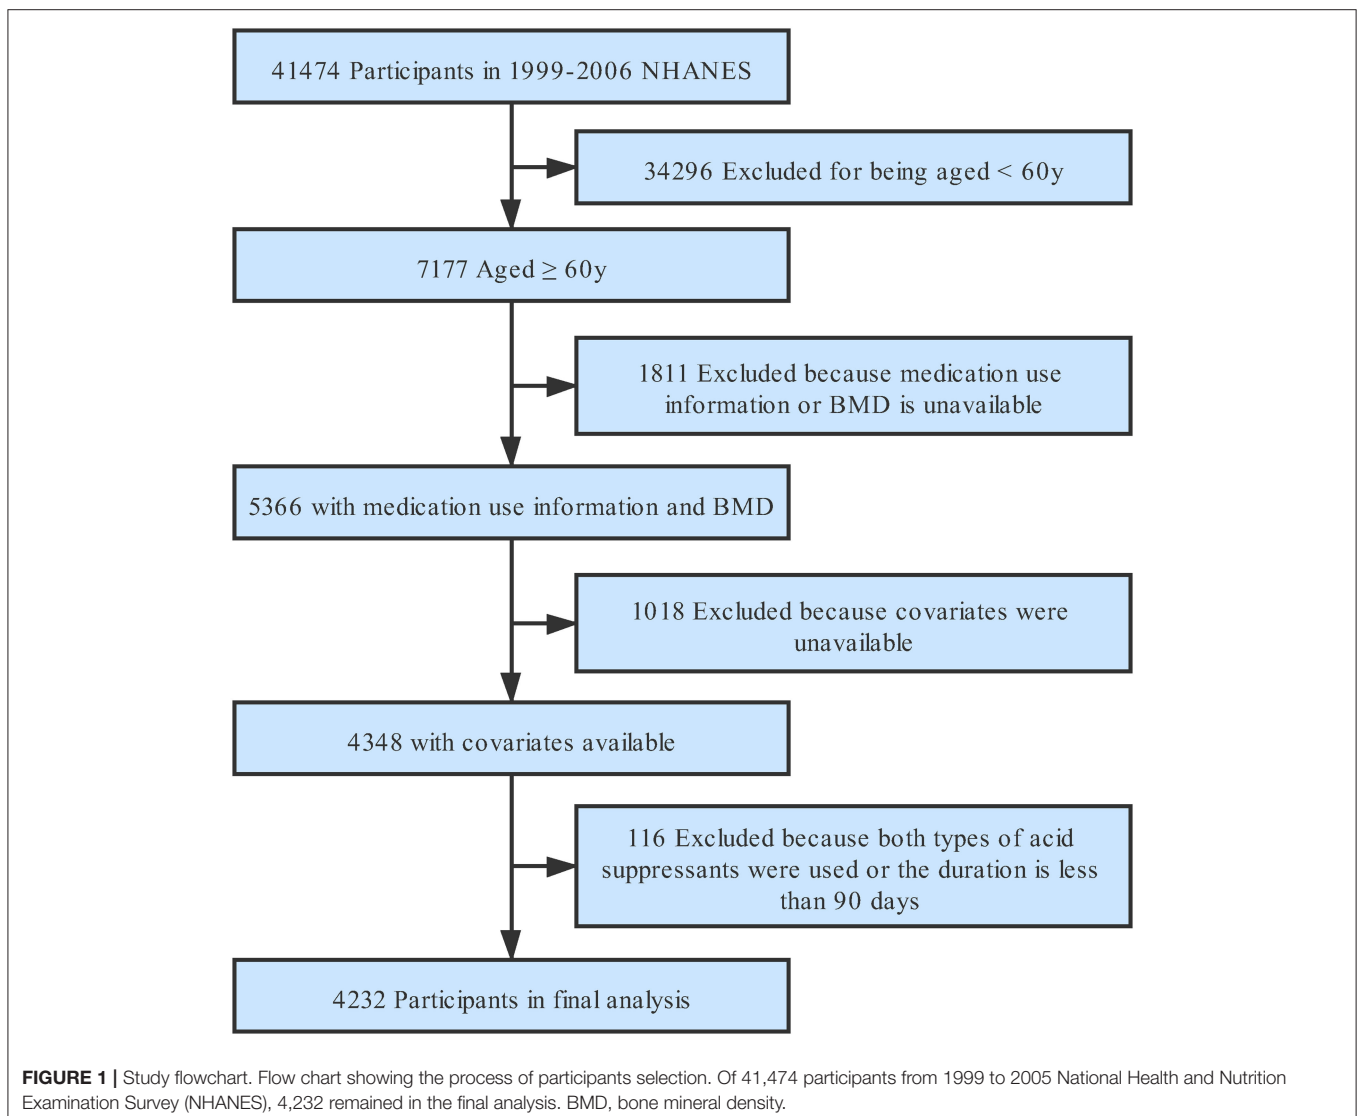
41474 Participants in 1999-2006 NHANES

34296 Excluded for being aged < 60y

7177 Aged $\geq$ 60y

1811 Excluded because medication use information or BMD is unavailable

5366 with medication use information and BMD

1018 Excluded because covariates were unavailable

4348 with covariates available

116 Excluded because both types of acid suppressants were used or the duration is less than 90 days

4232 Participants in final analysis

**FIGURE 1 |** Study flowchart. Flow chart showing the process of participants selection. Of 41,474 participants from 1999 to 2005 National Health and Nutrition Examination Survey (NHANES), 4,232 remained in the final analysis. BMD, bone mineral density.